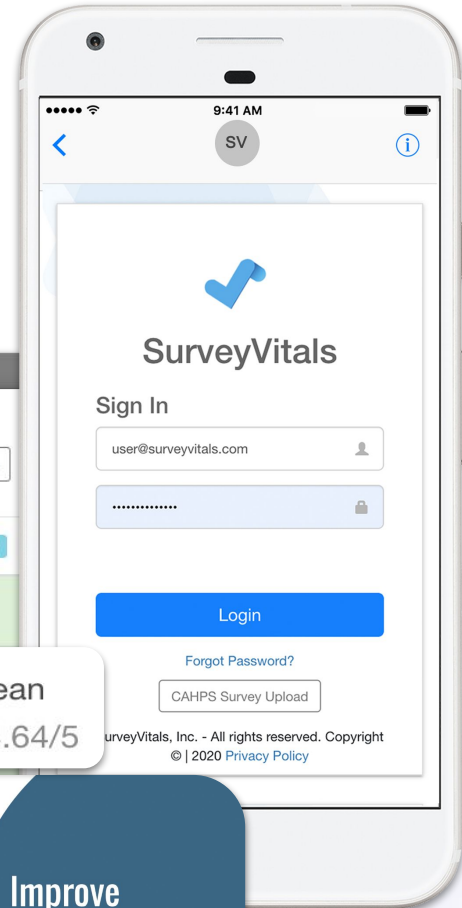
9:41 AM
SV
SurveyVitals
Sign In
user@surveyvitals.com
••••••••••••••
Login
Forgot Password?
CAHPS Survey Upload
urveyVitals, Inc. - All rights reserved. Copyright © | 2020 Privacy Policy
ean
.64/5
Improve